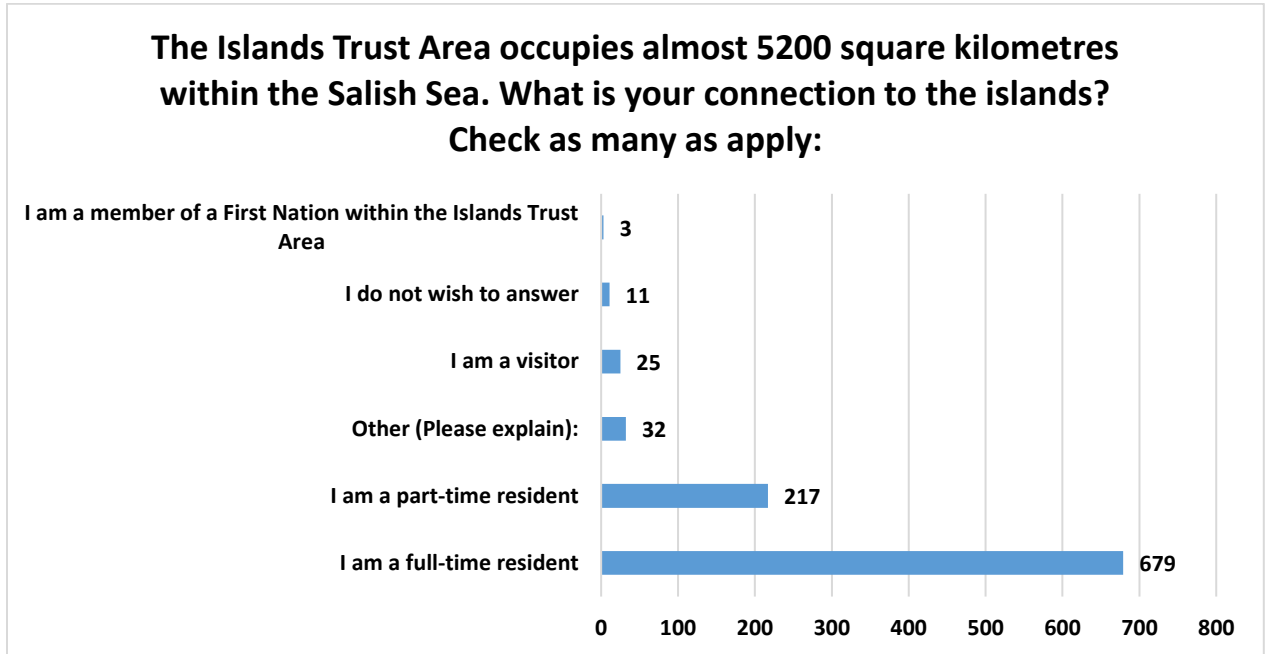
The Islands Trust Area occupies almost 5200 square kilometres within the Salish Sea. What is your connection to the islands? Check as many as apply:

I am a member of a First Nation within the Islands Trust Area 3

I do not wish to answer 11

I am a visitor 25

Other (Please explain): 32

I am a part-time resident 217

I am a full-time resident 679

0 100 200 300 400 500 600 700 800